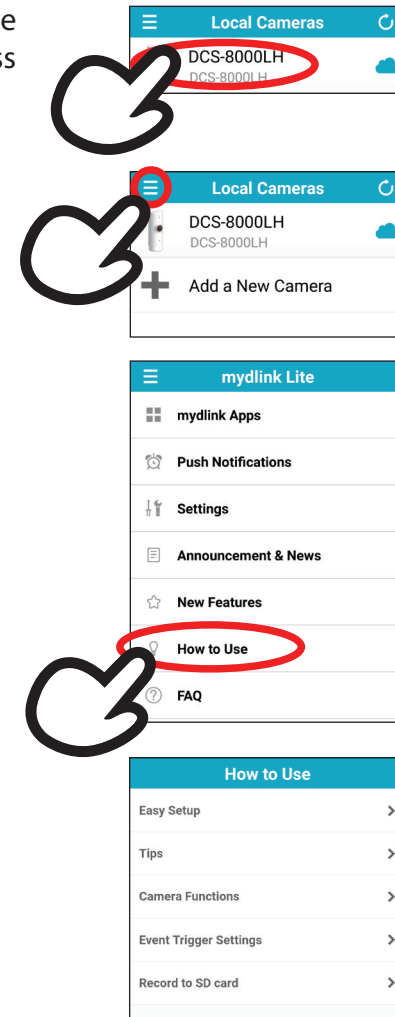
e
ss

Local Cameras
DCS-8000LH
DCS-8000LH

Local Cameras
DCS-8000LH
DCS-8000LH
Add a New Camera

mydlink Lite
mydlink Apps
Push Notifications
Settings
Announcement & News
New Features
How to Use
FAQ

How to Use
Easy Setup
Tips
Camera Functions
Event Trigger Settings
Record to SD card